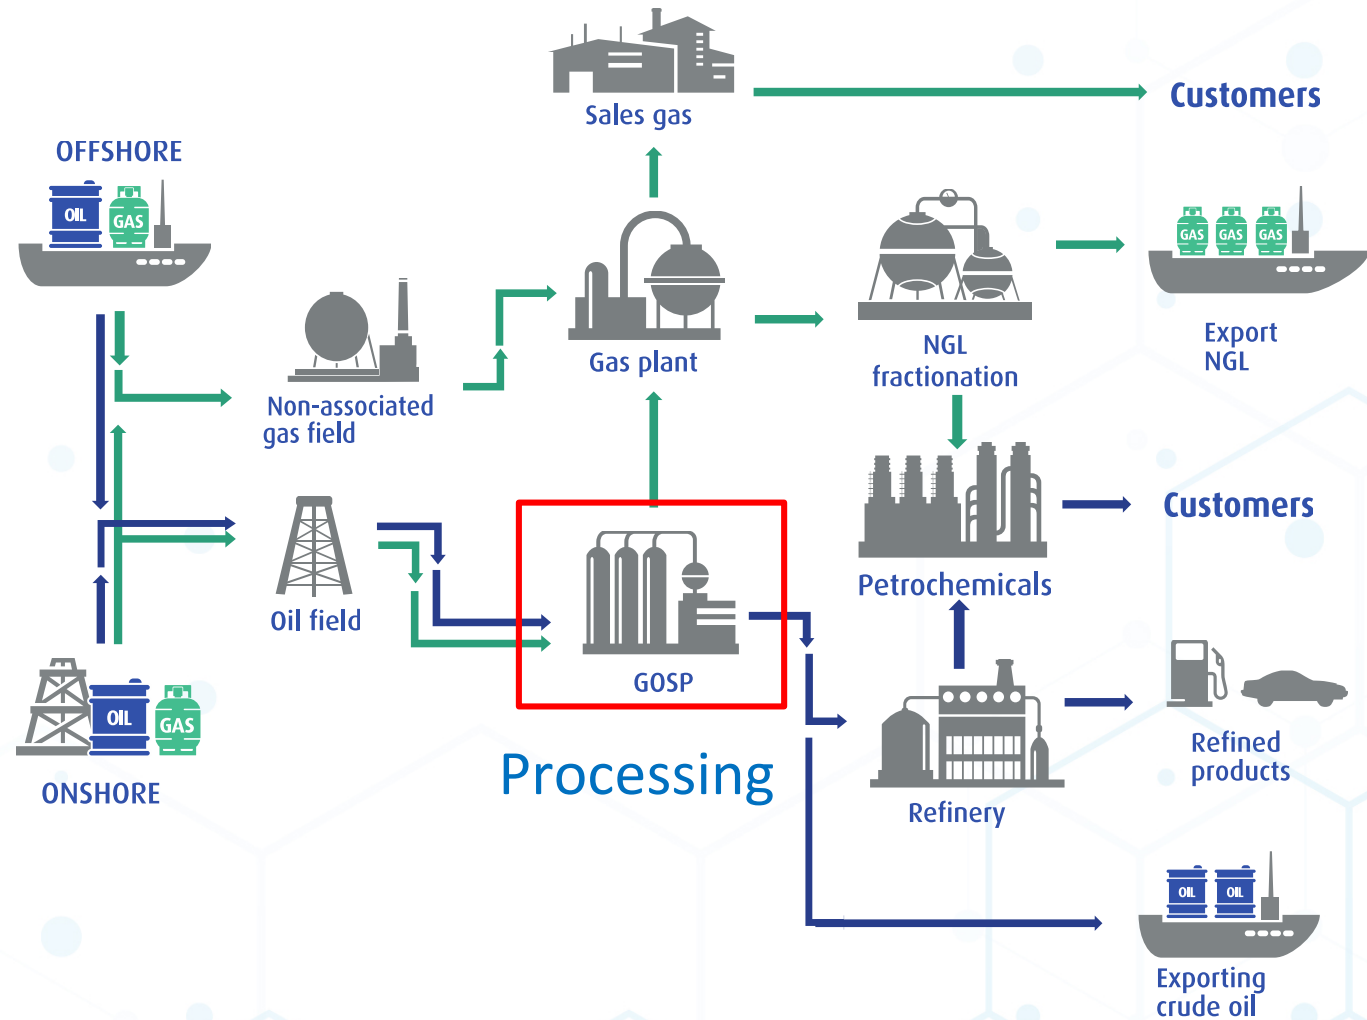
Sales gas

Customers

OFFSHORE

OIL GAS

Non-associated gas field

Gas plant

NGL fractionation

GAS GAS GAS

Export NGL

Petrochemicals

Customers

Oil field

GOSP

Processing

OIL GAS

ONSHORE

Refinery

Refined products

OIL OIL

Exporting crude oil